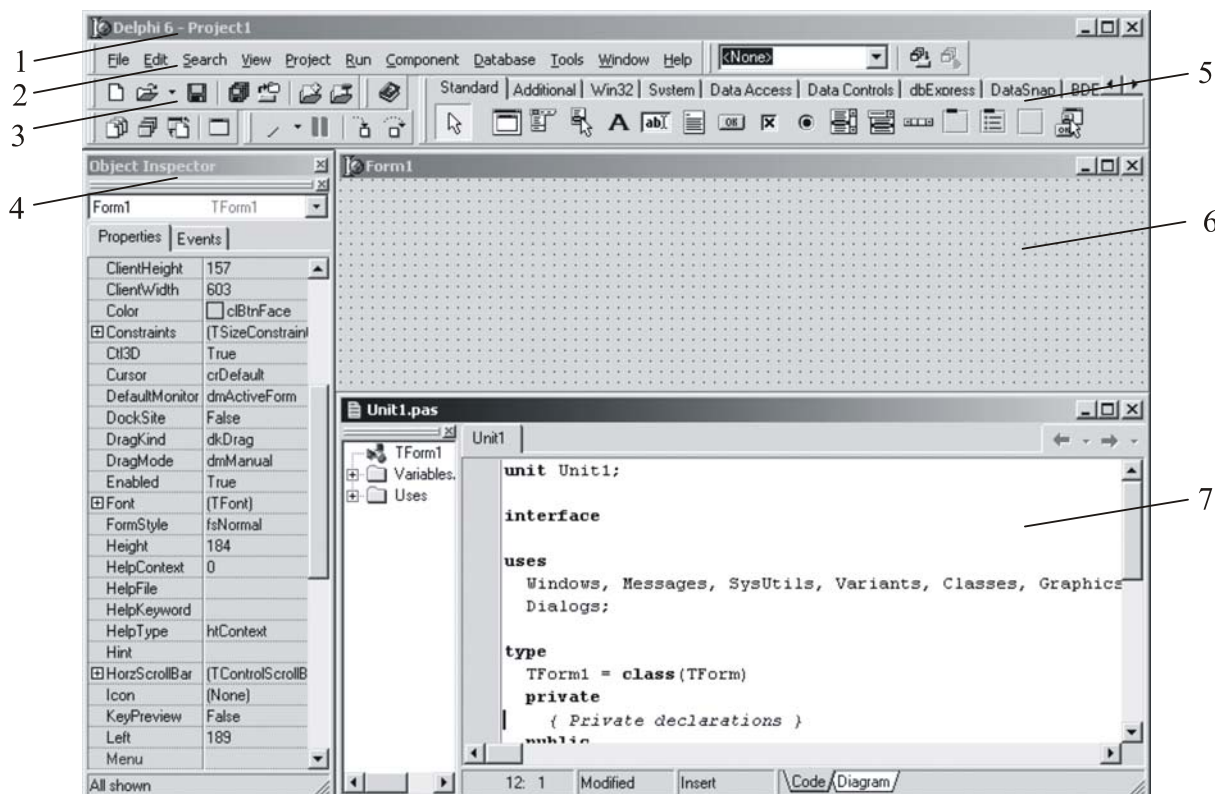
Delphi 6 - Project1

File Edit Search View Project Run Component Database Tools Window Help <None>

Standard | Additional | Win32 | System | Data Access | Data Controls | dbExpress | DataSnap | BDE

1
2
3
4
5
6
7

Object Inspector

Form1 TForm1

Properties | Events

| | |
|---|---|
| ClientHeight | 157 |
| ClientWidth | 603 |
| Color | clBtnFace |
| ⊞Constraints | (TSizeConstraint |
| Ctl3D | True |
| Cursor | crDefault |
| DefaultMonitor | dmActiveForm |
| DockSite | False |
| DragKind | dkDrag |
| DragMode | dmManual |
| Enabled | True |
| ⊞Font | (TFont) |
| FormStyle | fsNormal |
| Height | 184 |
| HelpContext | 0 |
| HelpFile | |
| HelpKeyword | |
| HelpType | htContext |
| Hint | |
| ⊞HorzScrollBar | (TControlScrollB |
| Icon | (None) |
| KeyPreview | False |
| Left | 189 |
| Menu | |

All shown

Form1

Unit1.pas

TForm1
Variables
Uses

Unit1

unit Unit1;

interface

uses
  Windows, Messages, SysUtils, Variants, Classes, Graphics
  Dialogs;

type
  TForm1 = class(TForm)
  private
    { Private declarations }
  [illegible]

12: 1 Modified Insert Code Diagram